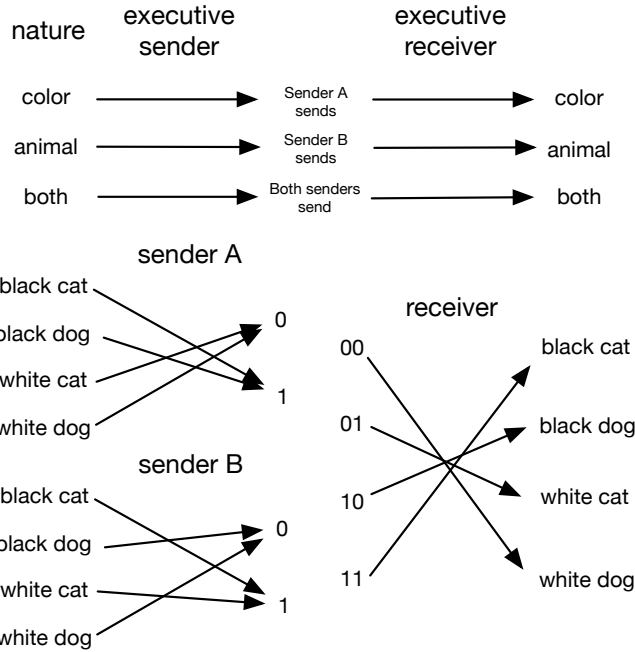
nature executive sender executive receiver

color Sender A sends color

animal Sender B sends animal

both Both senders send both

sender A

black cat
black dog
white cat
white dog
0
1

receiver

00
01
10
11
black cat
black dog
white cat
white dog

sender B

black cat
black dog
white cat
white dog
0
1